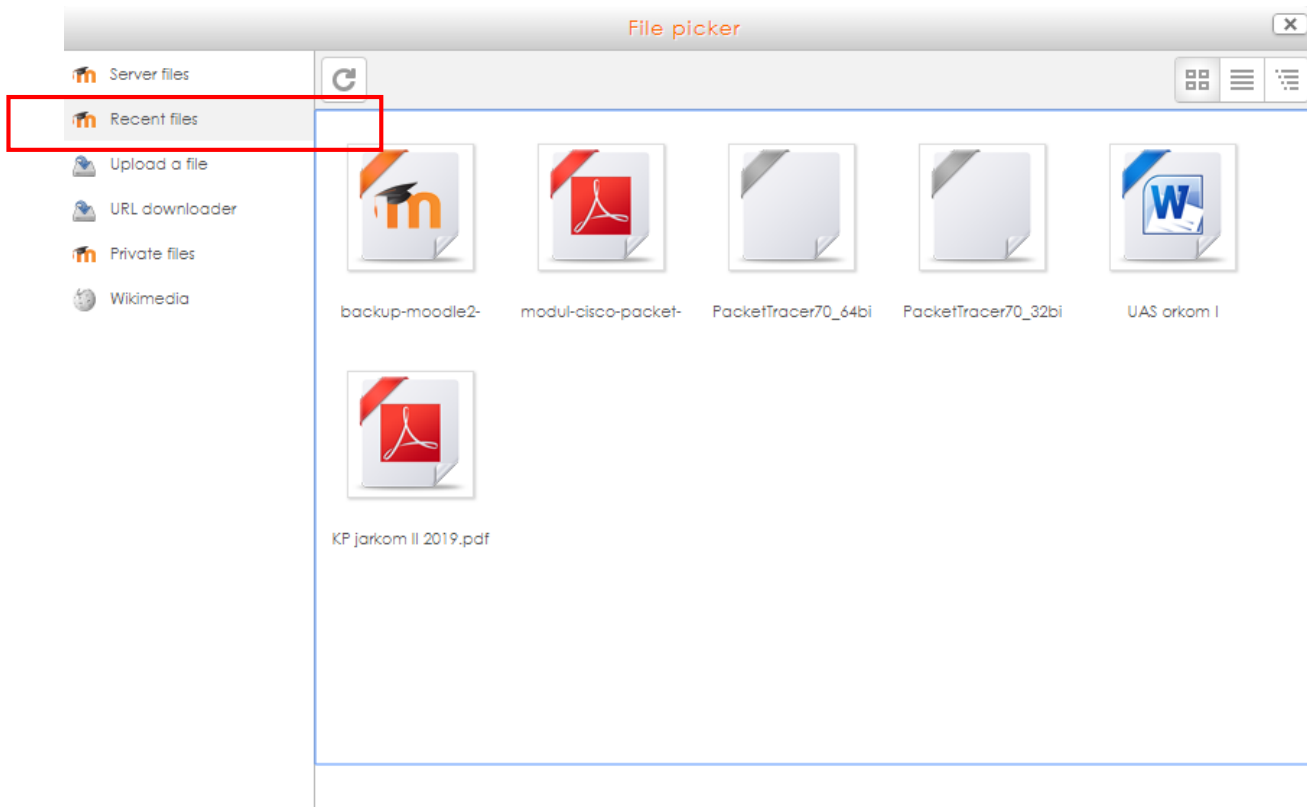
File picker

Server files
Recent files
Upload a file
URL downloader
Private files
Wikimedia

backup-moodle2-
modul-cisco-packet-
PacketTracer70_64bi
PacketTracer70_32bi
UAS orkom I
KP jarkom II 2019.pdf